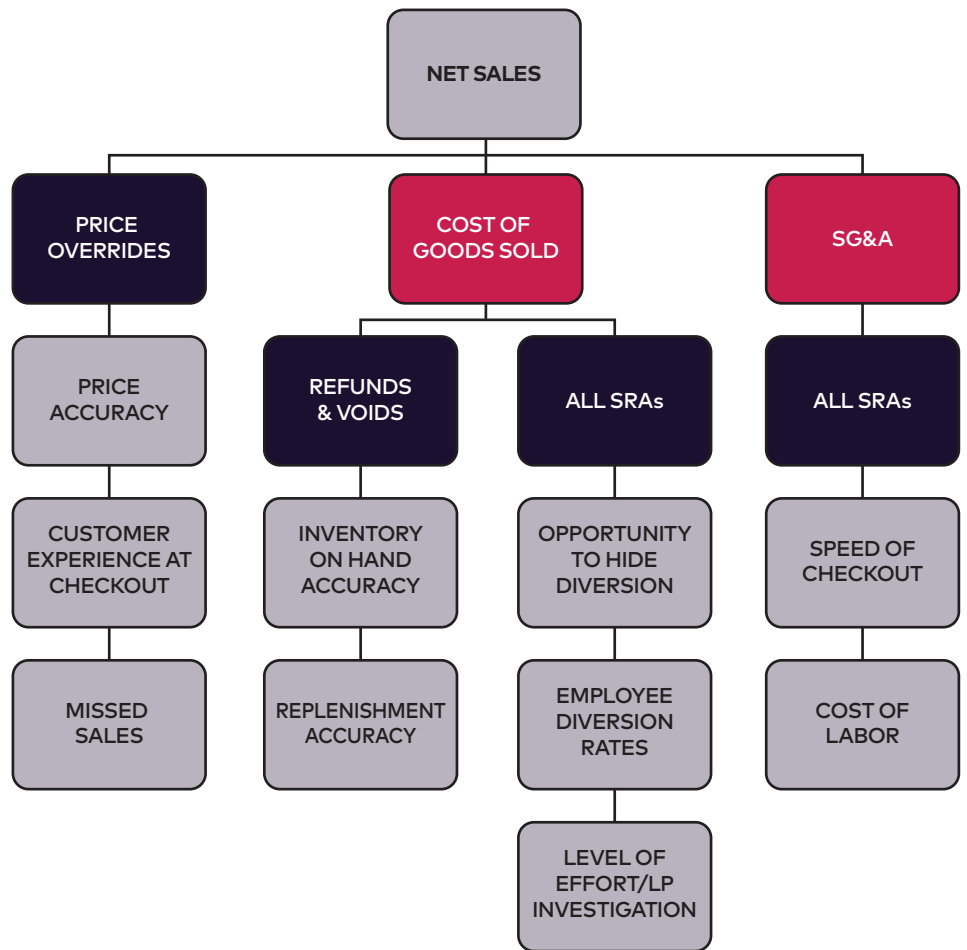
NET SALES

PRICE OVERRIDES

PRICE ACCURACY

CUSTOMER EXPERIENCE AT CHECKOUT

MISSED SALES

COST OF GOODS SOLD

REFUNDS & VOIDS

INVENTORY ON HAND ACCURACY

REPLENISHMENT ACCURACY

ALL SRAs

OPPORTUNITY TO HIDE DIVERSION

EMPLOYEE DIVERSION RATES

LEVEL OF EFFORT/LP INVESTIGATION

SG&A

ALL SRAs

SPEED OF CHECKOUT

COST OF LABOR